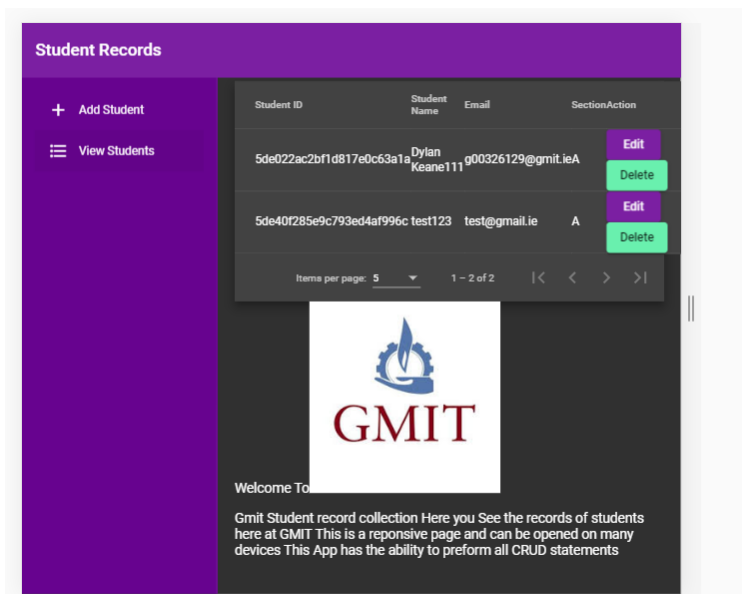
Student Records

+ Add Student

View Students

| Student ID | Student Name | Email | Section | Action |
|---|---|---|---|---|
| 5de022ac2bf1d817e0c63a1a | Dylan Keane111 | g00326129@gmit.ie | A | Edit Delete |
| 5de40f285e9c793ed4af996c | test123 | test@gmail.ie | A | Edit Delete |

Items per page: 5 1 – 2 of 2

GMIT

Welcome To

Gmit Student record collection Here you See the records of students here at GMIT This is a reponsive page and can be opened on many devices This App has the ability to preform all CRUD statements